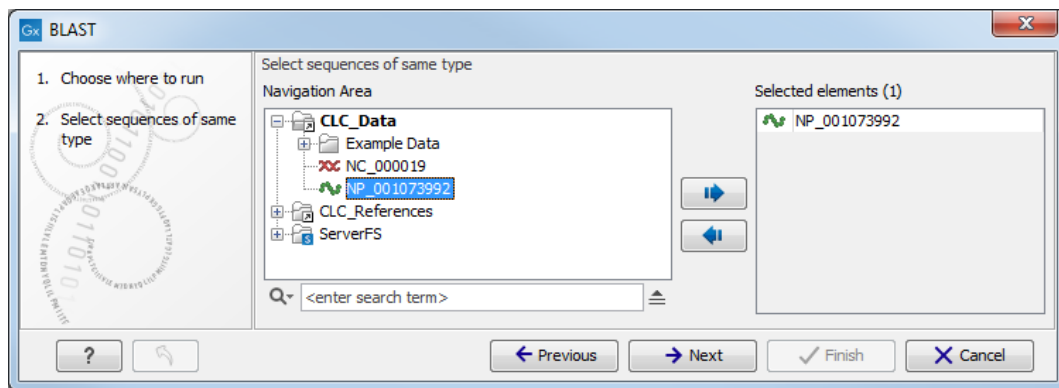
Gx BLAST

1. Choose where to run

2. Select sequences of same type

Select sequences of same type

Navigation Area

CLC_Data
Example Data
NC_000019
NP_001073992
CLC_References
ServerFS

<enter search term>

Selected elements (1)

NP_001073992

?

Previous

Next

Finish

Cancel